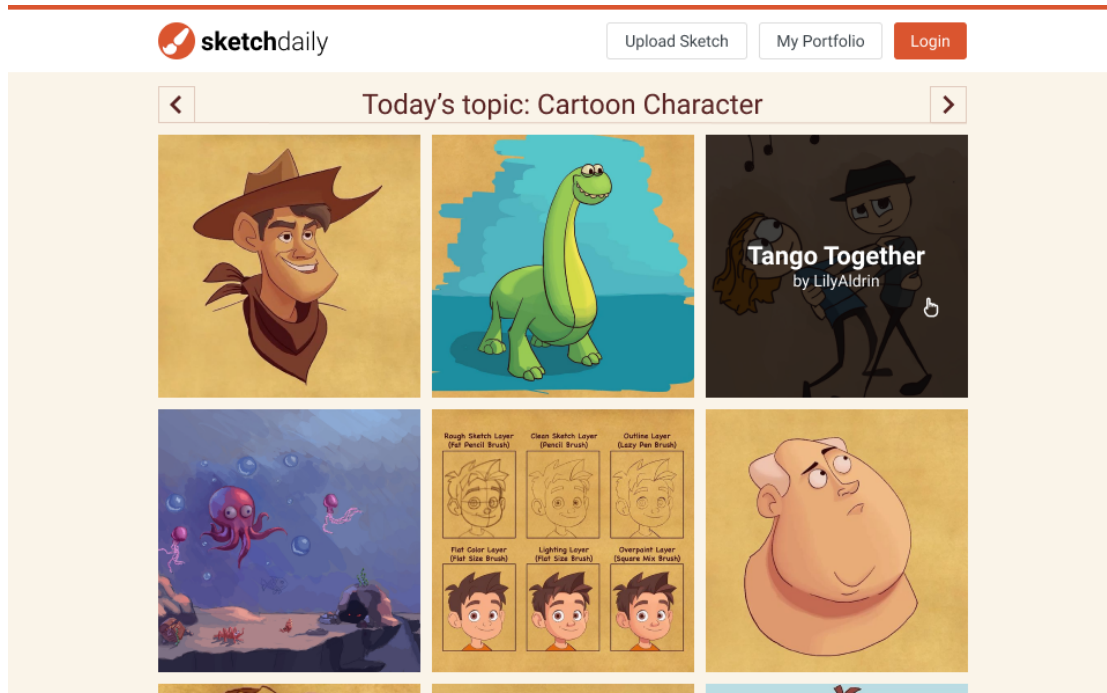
sketchdaily

Upload Sketch

My Portfolio

Login

Today's topic: Cartoon Character

Tango Together
by LilyAldrin

Rough Sketch Layer (Fat Pencil Brush)

Clean Sketch Layer (Pencil Brush)

Outline Layer (Lazy Pen Brush)

Flat Color Layer (Flat Size Brush)

Lighting Layer (Flat Size Brush)

Overpaint Layer (Square Mix Brush)